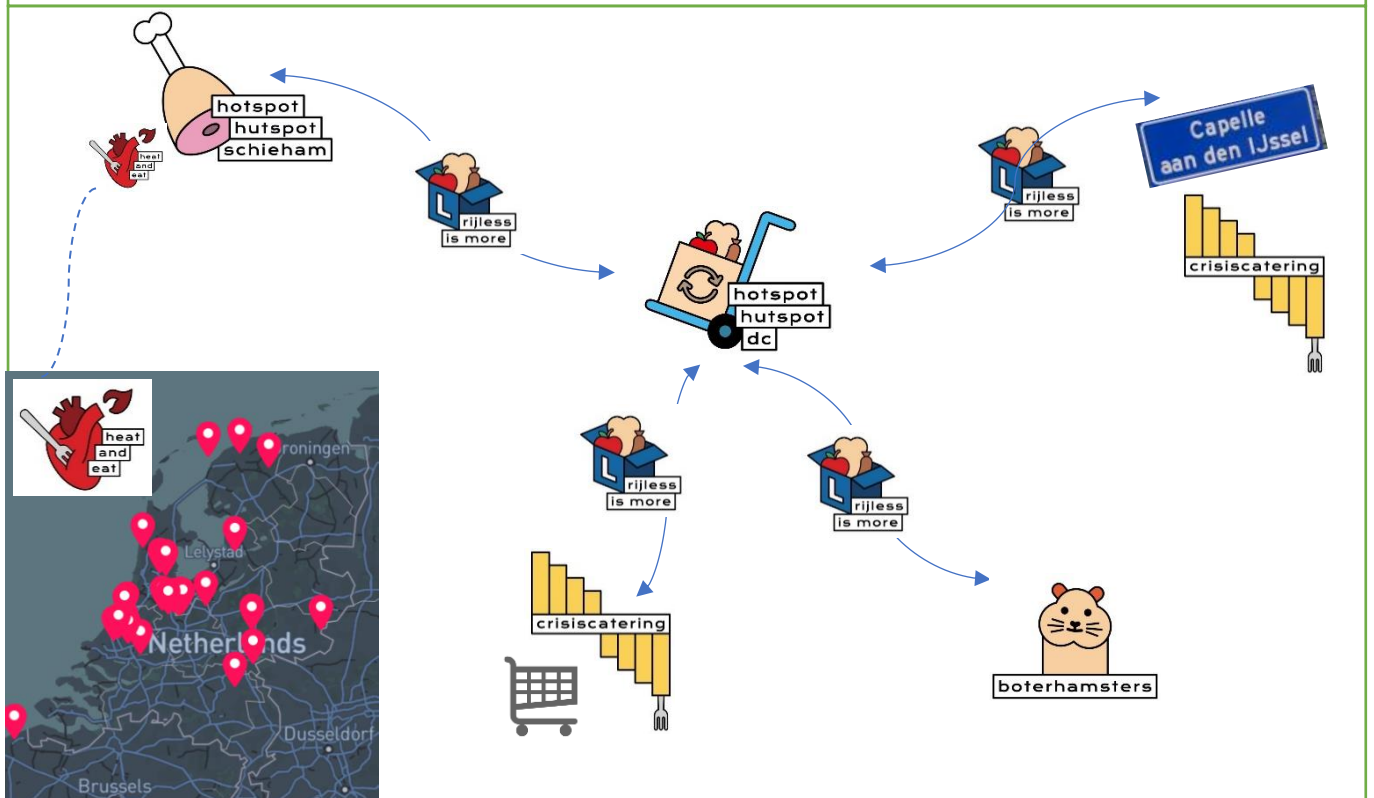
hotspot
hutspot
schieham

heat
and
eat

rijless
is more

Capelle
aan den IJssel

rijless
is more

crisiscatering

hotspot
hutspot
dc

heat
and
eat

roningen

Lelystad

Netherlands

Dusseldorf

Brussels

rijless
is more

rijless
is more

crisiscatering

boterhamsters